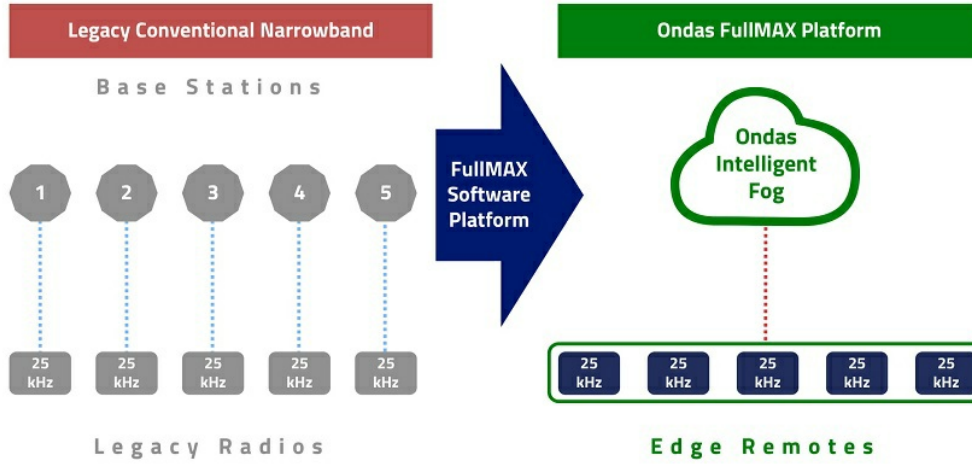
Legacy Conventional Narrowband

Base Stations

1 2 3 4 5

25 kHz 25 kHz 25 kHz 25 kHz 25 kHz

Legacy Radios

FullMAX Software Platform

Ondas FullMAX Platform

Ondas Intelligent Fog

25 kHz 25 kHz 25 kHz 25 kHz 25 kHz

Edge Remotes